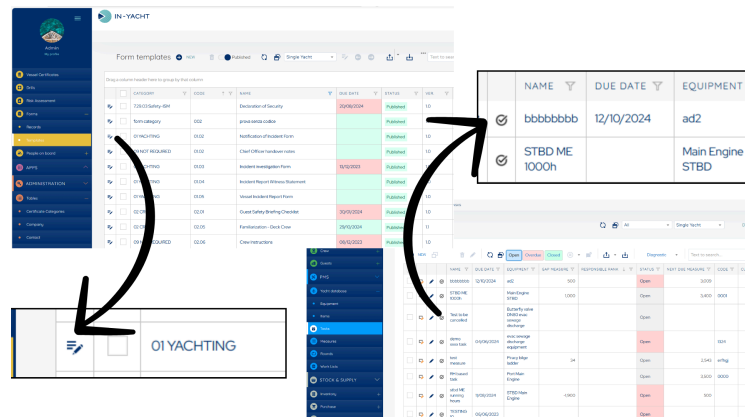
IN-YACHT

Admin
My profile

Vessel Certificates
Bills
Risk Assessment
Forms
Records
Templates
People on board
APPS
ADMINISTRATION
Policies
Certificate Categories
Company
Contact

Form templates + NEW Published Single Yacht

Drag a column header here to group by that column

| CATEGORY | CODE | NAME | DUE DATE | STATUS | VER |
|---|---|---|---|---|---|
| 7.29.03 Safety ISM | | Declaration of Security | 20/08/2024 | Published | 1.0 |
| form category | 002 | prova senza codice | | Published | 1.0 |
| 01 YACHTING | 01.02 | Notification of Incident Form | | Published | 1.0 |
| 06 NOT REQUIRED | 01.02 | Chief Officer handover notes | | Published | 1.0 |
| 01 YACHTING | 01.03 | Incident Investigation Form | 15/12/2023 | Published | 1.0 |
| | 01.04 | Incident Report Witness Statement | | Published | 1.0 |
| | 01.05 | Vessel Incident Report Form | | Published | 1.0 |
| 02 C | 02.01 | Guest Safety Briefing Checklist | 20/01/2024 | Published | 1.0 |
| 02 C | 02.02 | Familiarization - Deck Crew | 29/01/2024 | Published | 1.0 |
| 06 N REQUIRED | 02.06 | Crew instructions | 08/12/2023 | Published | 1.0 |

01 YACHTING

| NAME | DUE DATE | EQUIPMENT |
|---|---|---|
| bbbbbbbb | 12/10/2024 | ad2 |
| STBD ME 1000h | | Main Engine STBD |

All Single Yacht Diagnostic

Open Overdue Closed

| NAME | DUE DATE | EQUIPMENT | EMP MEASURE | RESPONSIBLE RANK | STATUS | NEXT DUE MEASURE | CODE |
|---|---|---|---|---|---|---|---|
| bbbbbbbb | 12/10/2024 | ad2 | 600 | | Open | 3,000 | |
| STBD ME 1000H | | Main Engine STBD | 1,000 | | Open | 3,400 | 0001 |
| Test to be cancelled | | Butterfly valve DN100 mod. sewage discharge | | | Open | | |
| demo area task | 04/08/2024 | mod. sewage discharge equipment | | | Open | | 1501 |
| test measure | | Prova Main ladder | 34 | | Open | 2,540 | wr15g |
| PM board task | | Port Main Engine | | | Open | 3,500 | 0000 |
| and ME running hours | 19/09/2024 | STBD Main Engine | 4,900 | | Open | 500 | |
| TESTING | 05/06/2023 | | | | | | |

Users
Events
PMS
Yacht database
Equipment
Items
Tasks
Measures
Records
Work lists
STOCK & SUPPLY
Inventory
Purchase